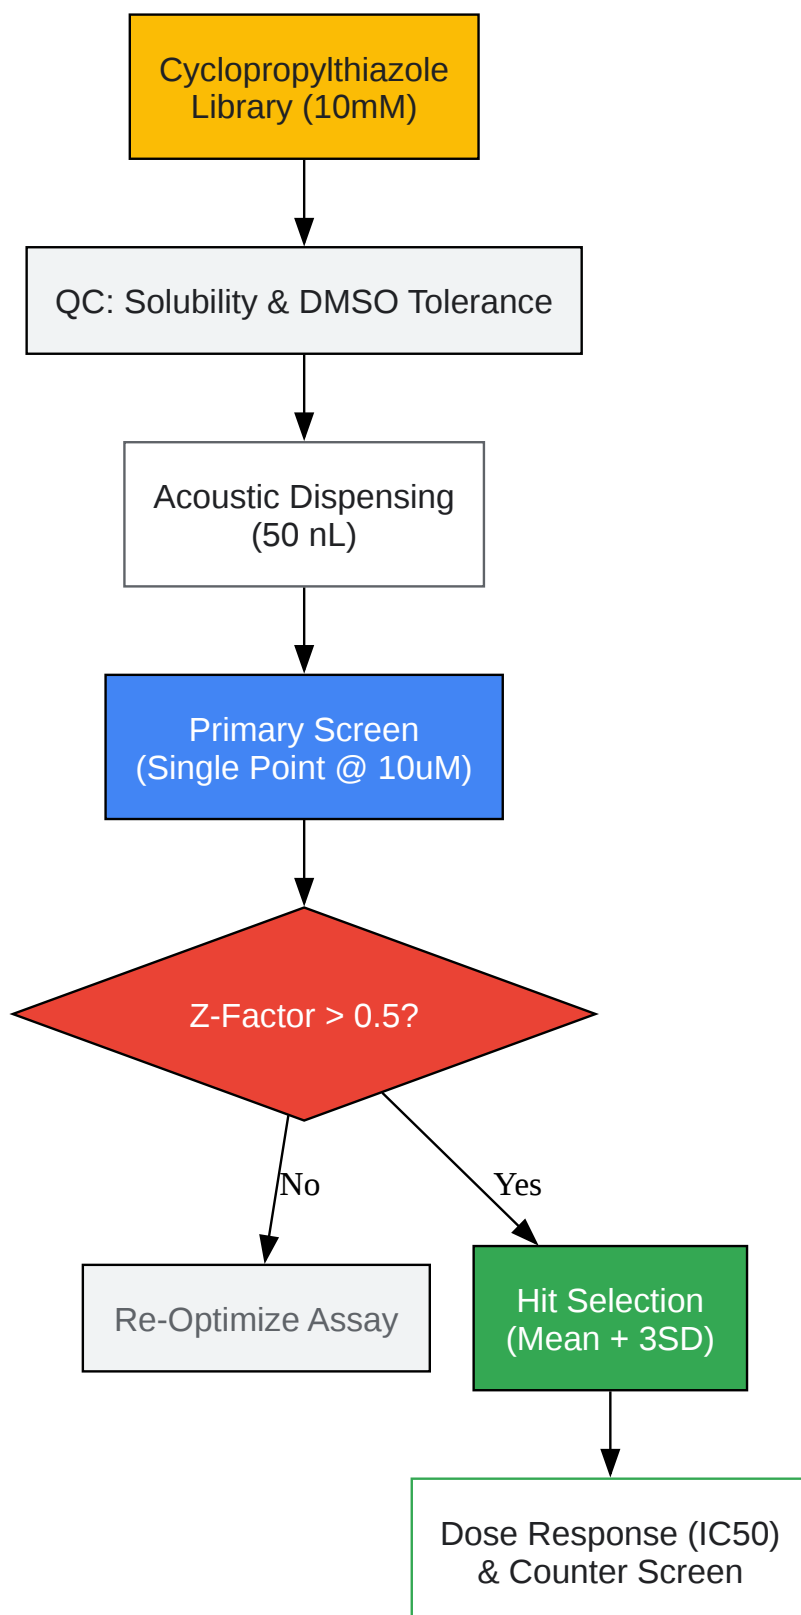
Cyclopropylthiazole Library (10mM)

QC: Solubility & DMSO Tolerance

Acoustic Dispensing (50 nL)

Primary Screen (Single Point @ 10uM)

Z-Factor > 0.5?

No

Yes

Re-Optimize Assay

Hit Selection (Mean + 3SD)

Dose Response (IC50) & Counter Screen